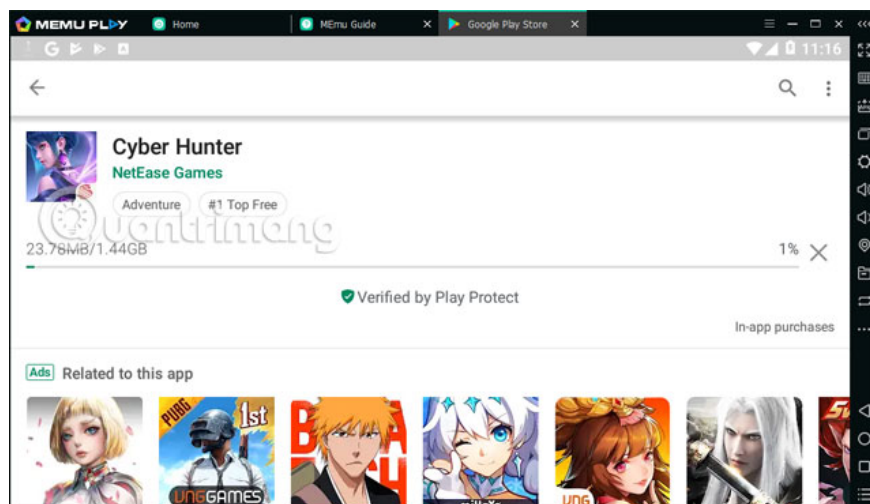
MEMU PLAY Home MEmu Guide Google Play Store

11:16

Cyber Hunter

NetEase Games

Adventure #1 Top Free

quantrimang

23.78MB/1.44GB 1%

Verified by Play Protect

In-app purchases

Ads Related to this app

PUBG 1st

VNGGAMES

VNG